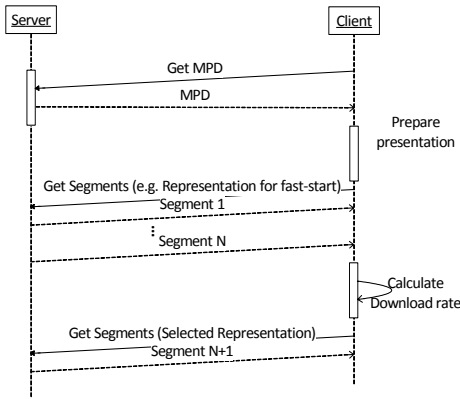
Server

Client

Get MPD

MPD

Prepare presentation

Get Segments (e.g. Representation for fast-start)

Segment 1

⋮

Segment N

Calculate Download rate

Get Segments (Selected Representation)

Segment N+1